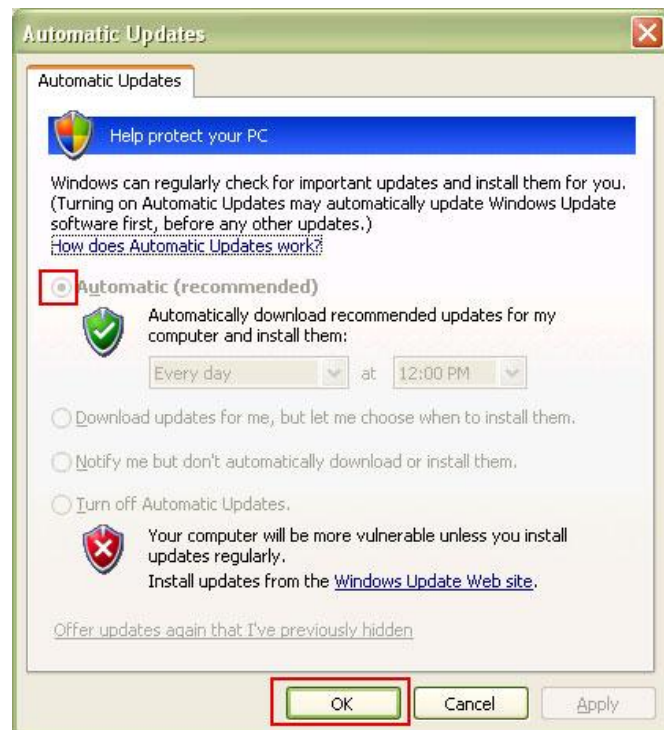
Automatic Updates

Automatic Updates

Help protect your PC

Windows can regularly check for important updates and install them for you. (Turning on Automatic Updates may automatically update Windows Update software first, before any other updates.)
How does Automatic Updates work?

Automatic (recommended)

Automatically download recommended updates for my computer and install them:

Every day at 12:00 PM

Download updates for me, but let me choose when to install them.

Notify me but don't automatically download or install them.

Turn off Automatic Updates.

Your computer will be more vulnerable unless you install updates regularly.
Install updates from the Windows Update Web site.

Offer updates again that I've previously hidden

OK Cancel Apply